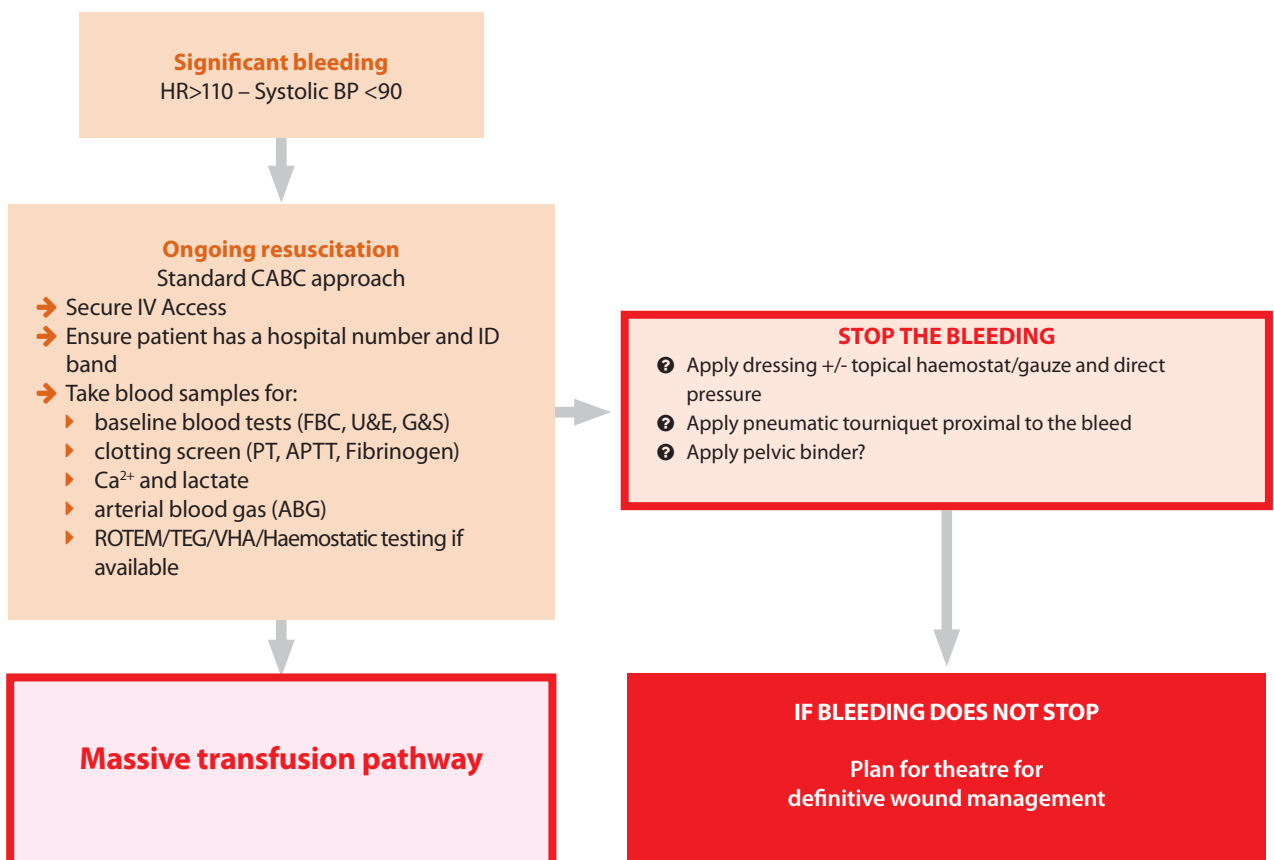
**Significant bleeding**
HR>110 – Systolic BP <90

**Ongoing resuscitation**
Standard CABC approach
Secure IV Access
Ensure patient has a hospital number and ID band
Take blood samples for:
baseline blood tests (FBC, U&E, G&S)
clotting screen (PT, APTT, Fibrinogen)
$Ca^{2+}$ and lactate
arterial blood gas (ABG)
ROTEM/TEG/VHA/Haemostatic testing if available

**STOP THE BLEEDING**
Apply dressing +/- topical haemostat/gauze and direct pressure
Apply pneumatic tourniquet proximal to the bleed
Apply pelvic binder?

**Massive transfusion pathway**

**IF BLEEDING DOES NOT STOP**

**Plan for theatre for definitive wound management**